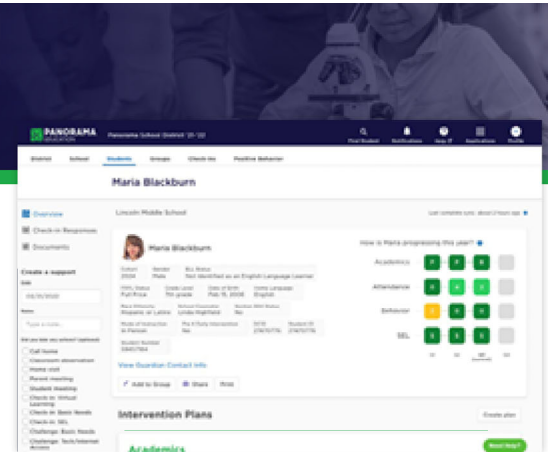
PANORAMA EDUCATION

Panorama School District '21-'22

Find Student Notifications Help Applications Profile

District School Students Groups Check-Ins Positive Behavior

Maria Blackburn

Overview

Check-in Responses

Documents

Create a support

Lincoln Middle School

Last complete sync: about 2 hours ago

Maria Blackburn

Cohort 2024 Gender Male ELL Status Not Identified as an English Language Learner

FRPL Status Full Price Grade Level 7th grade Date of Birth Feb 15, 2008 Home Language English

Race/Ethnicity Hispanic or Latino School Counselor Linda Highland Section 504 Status No

Mode of Instruction In Person Pre K Early Intervention No SSID 27470776 Student ID 27470776

Student Number 39417164

View Guardian Contact Info

Add to Group Share Print

How is Maria progressing this year?

Academics

Attendance

Behavior

SEL

Intervention Plans

Create plan

Academics

Need help?